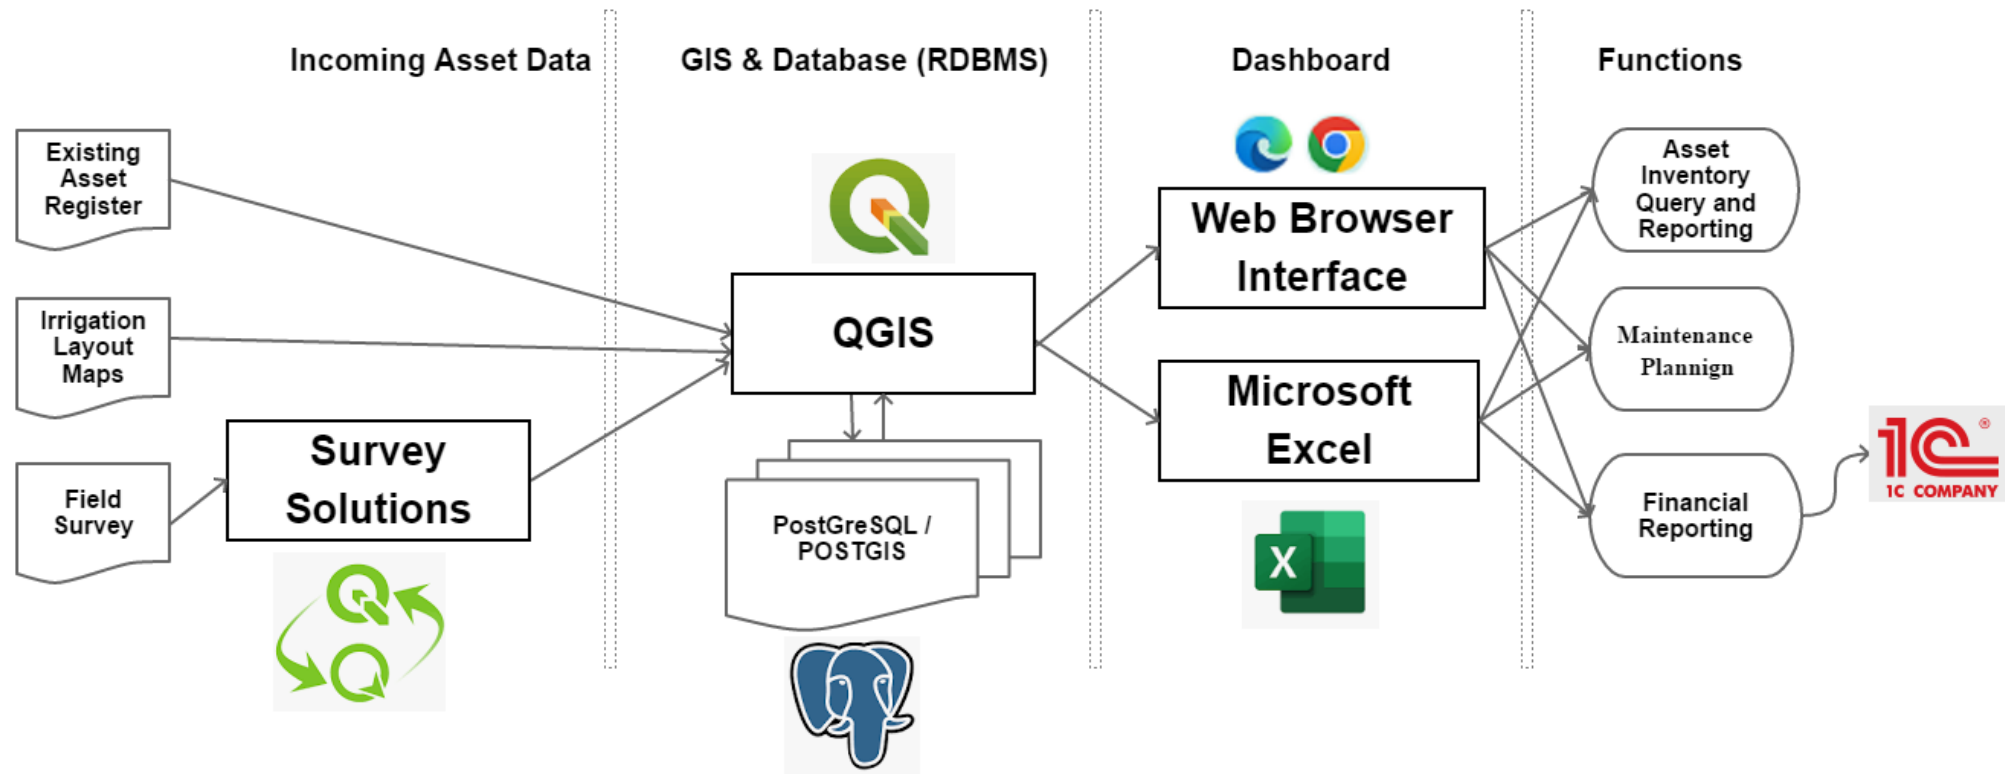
Incoming Asset Data

GIS & Database (RDBMS)

Dashboard

Functions

Existing Asset Register

Irrigation Layout Maps

Field Survey

Survey Solutions

QGIS

PostGreSQL / POSTGIS

Web Browser Interface

Microsoft Excel

X

Asset Inventory Query and Reporting

Maintenance Plannign

Financial Reporting

1C COMPANY